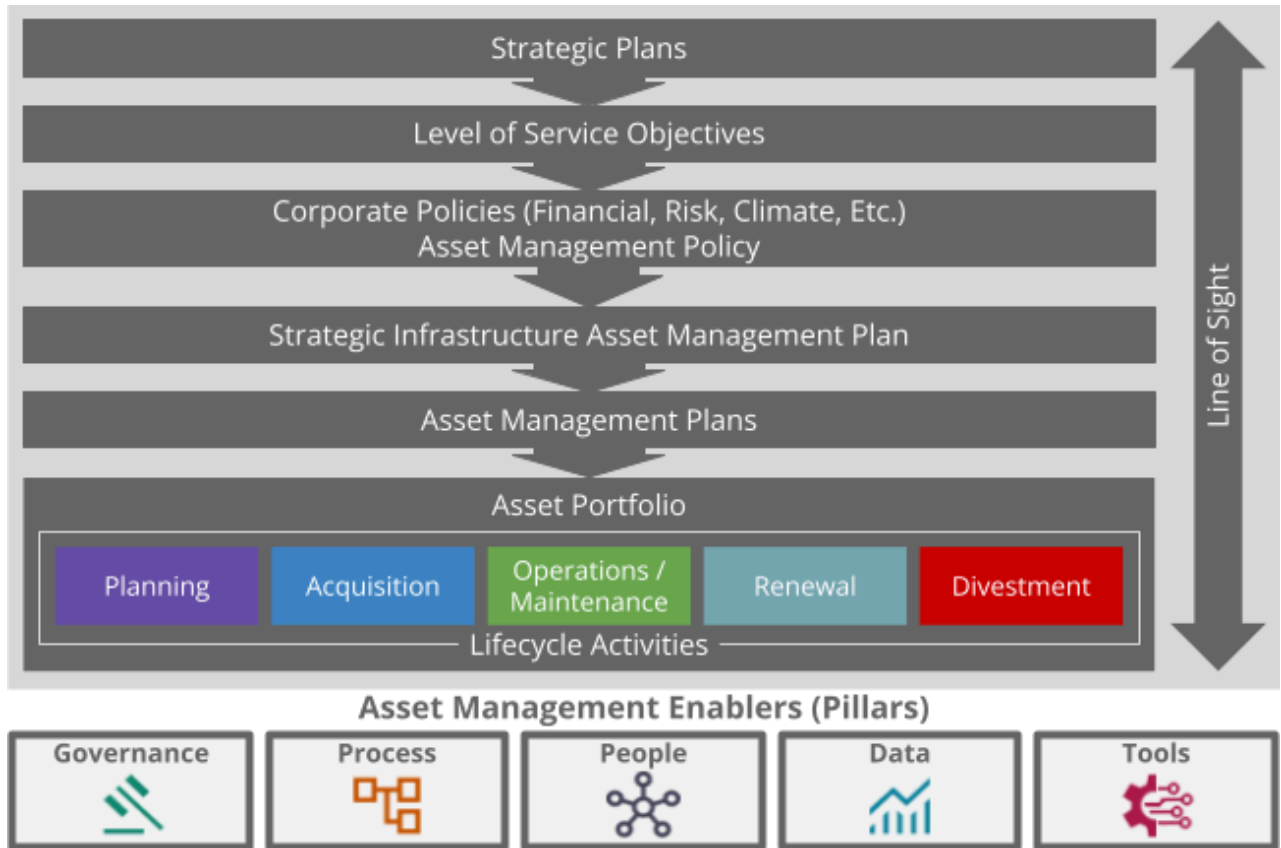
Strategic Plans

Level of Service Objectives

Corporate Policies (Financial, Risk, Climate, Etc.)
Asset Management Policy

Strategic Infrastructure Asset Management Plan

Asset Management Plans

Asset Portfolio

Planning

Acquisition

Operations / Maintenance

Renewal

Divestment

Lifecycle Activities

Line of Sight

Asset Management Enablers (Pillars)

Governance

Process

People

Data

Tools